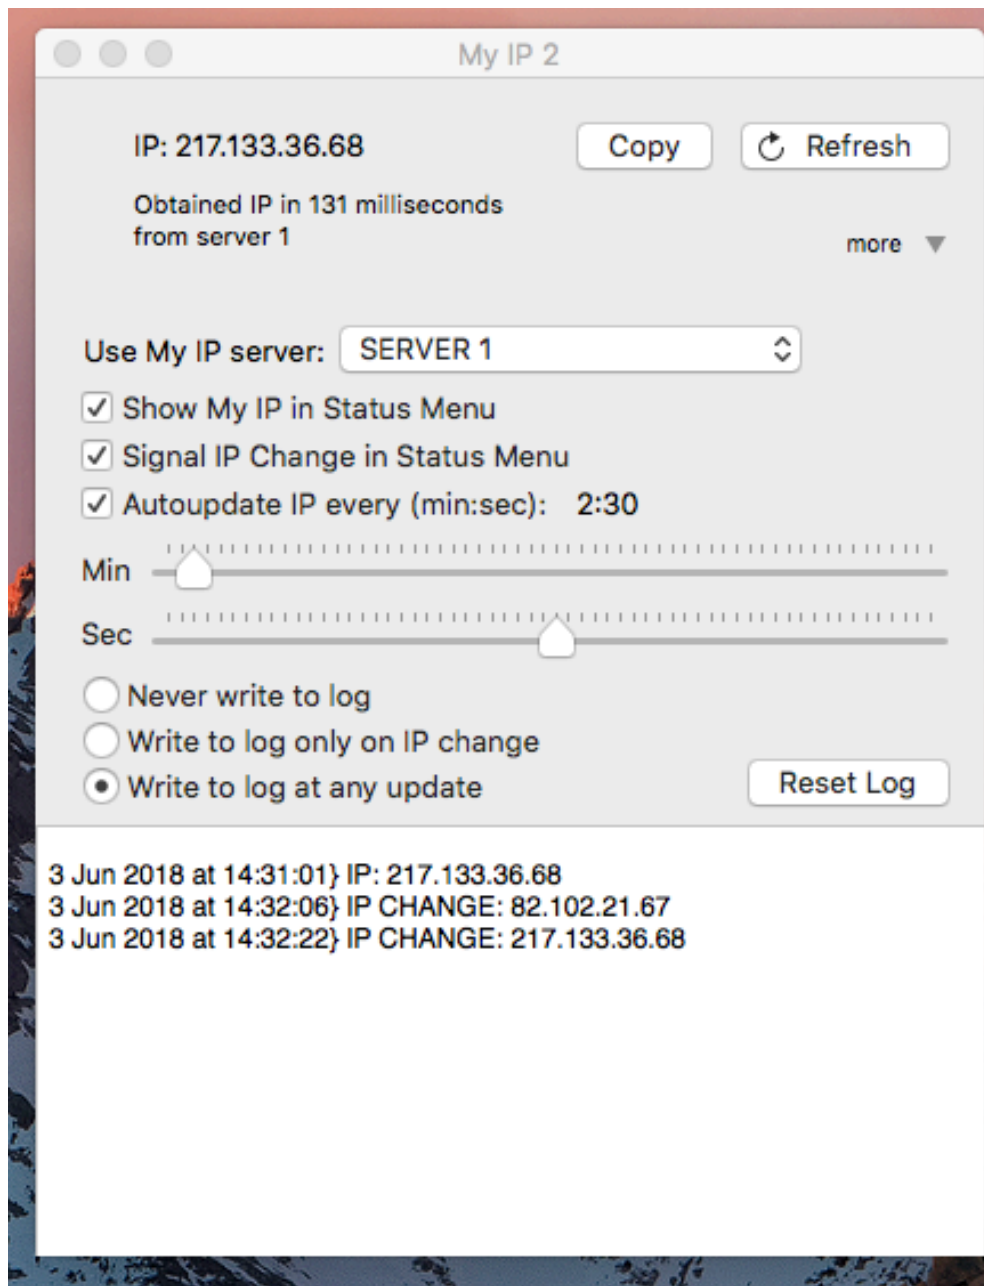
My IP 2

IP: 217.133.36.68

Copy

Refresh

Obtained IP in 131 milliseconds from server 1

more

Use My IP server: SERVER 1

Show My IP in Status Menu

Signal IP Change in Status Menu

Autoupdate IP every (min:sec): 2:30

Min

Sec

Never write to log

Write to log only on IP change

Write to log at any update

Reset Log

3 Jun 2018 at 14:31:01} IP: 217.133.36.68
3 Jun 2018 at 14:32:06} IP CHANGE: 82.102.21.67
3 Jun 2018 at 14:32:22} IP CHANGE: 217.133.36.68